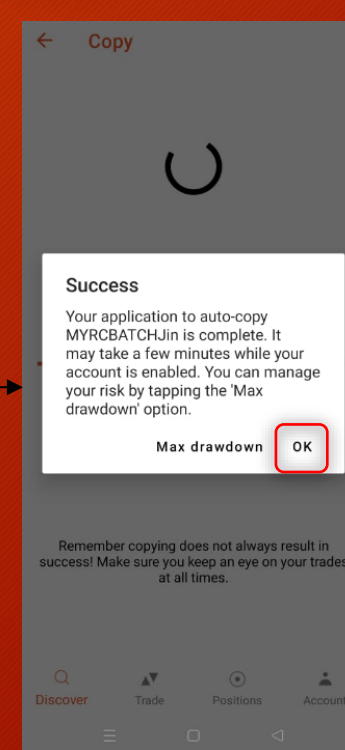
Copy

Success

Your application to auto-copy MYRCBATCHJin is complete. It may take a few minutes while your account is enabled. You can manage your risk by tapping the 'Max drawdown' option.

Max drawdown OK

Remember copying does not always result in success! Make sure you keep an eye on your trades at all times.

Discover Trade Positions Account